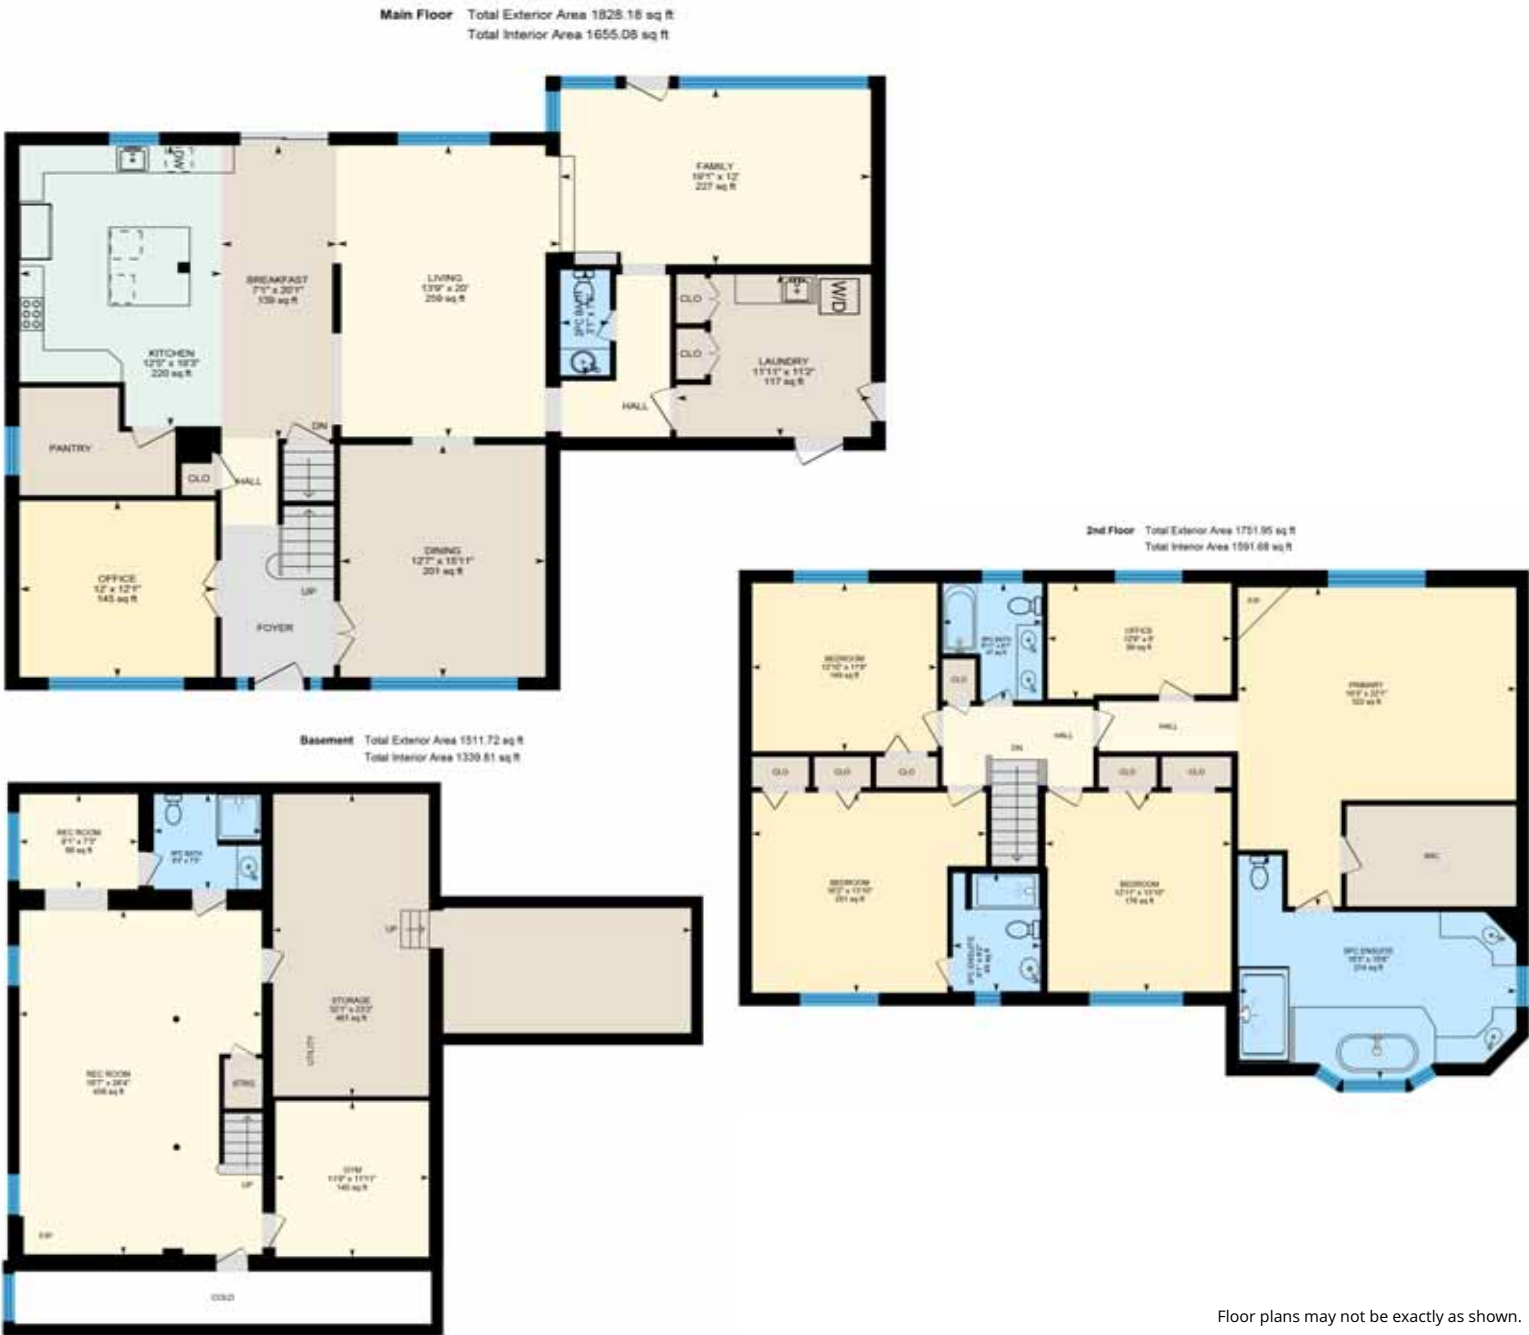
Main Floor Total Exterior Area 1828.18 sq ft
Total Interior Area 1655.08 sq ft

D/W

FAMILY
19'1" x 12'
227 sq ft

BREAKFAST
7'1" x 20'1"
139 sq ft

LIVING
13'9" x 20'
259 sq ft

2PC BATH
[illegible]

CLO

W/D

CLO

LAUNDRY
11'11" x 11'2"
117 sq ft

KITCHEN
12'5" x 19'3"
220 sq ft

HALL

DN

PANTRY

CLO

HALL

OFFICE
12' x 12'1"
145 sq ft

DINING
12'7" x 15'11"
201 sq ft

UP

FOYER

2nd Floor Total Exterior Area 1751.95 sq ft
Total Interior Area 1591.68 sq ft

BEDROOM
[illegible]
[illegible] sq ft

3PC BATH
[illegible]

OFFICE
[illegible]
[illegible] sq ft

E/P

PRIMARY
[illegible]
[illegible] sq ft

CLO

DN

HALL

HALL

CLO

CLO

CLO

CLO

CLO

BEDROOM
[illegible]
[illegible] sq ft

BEDROOM
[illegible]
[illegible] sq ft

WIC

3PC ENSUITE

5PC ENSUITE
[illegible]
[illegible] sq ft

Basement Total Exterior Area 1511.72 sq ft
Total Interior Area 1339.81 sq ft

REC ROOM
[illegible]
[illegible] sq ft

3PC BATH
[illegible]

UP

STORAGE
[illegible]
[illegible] sq ft

UTILITY

REC ROOM
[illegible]
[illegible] sq ft

STRG

UP

GYM
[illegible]
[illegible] sq ft

E/P

COLD

Floor plans may not be exactly as shown.